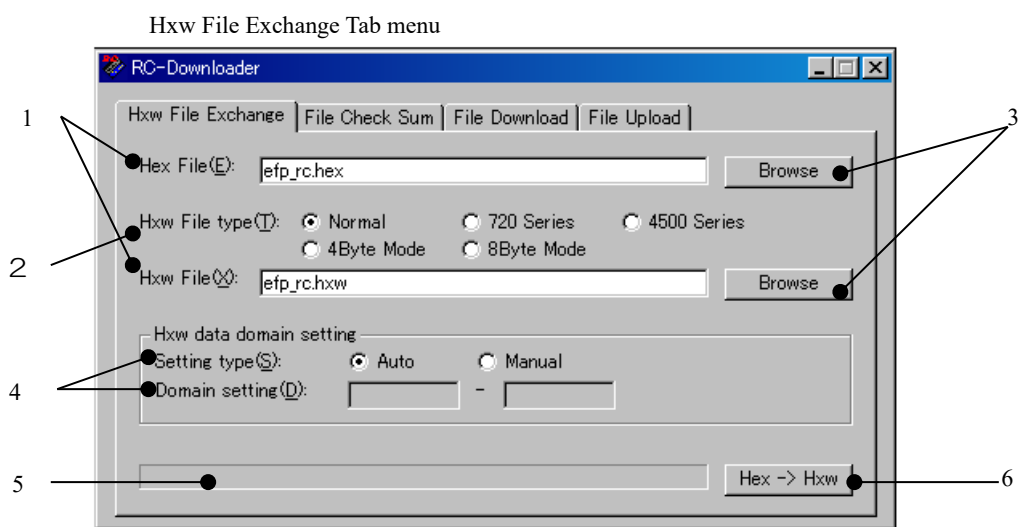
Hxw File Exchange Tab menu

RC-Downloader

Hxw File Exchange | File Check Sum | File Download | File Upload

1

3

Hex File(E): efp_rc.hex Browse

Hxw File type(T): Normal 720 Series 4500 Series
4Byte Mode 8Byte Mode

2

Hxw File(X): efp_rc.hxw Browse

Hxw data domain setting

Setting type(S): Auto Manual

4

Domain setting(D): -

5

Hex -> Hxw

6